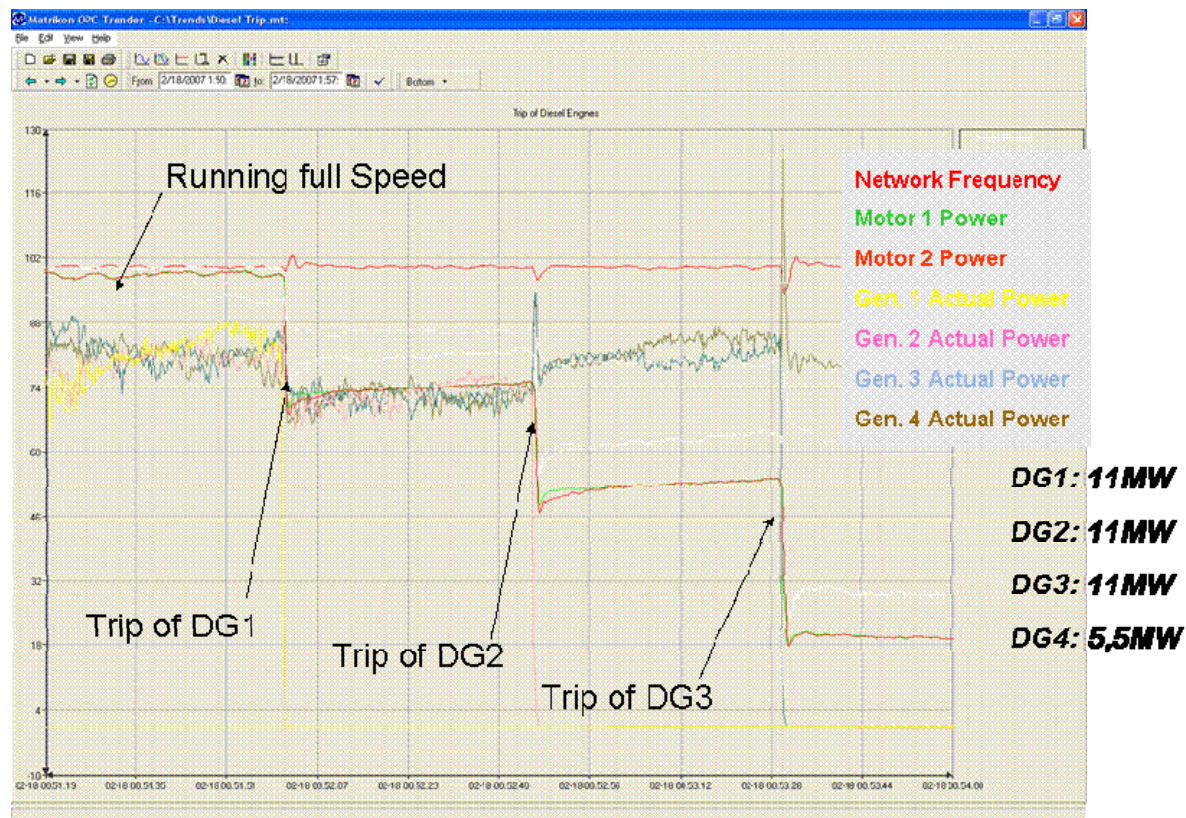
Matrikon OPC Trender - C:\Trends\Diesel Trip.mt

File Edit View Help

From 2/18/2007 1:50: to: 2/18/2007 1:57: Bottom

Trip of Diesel Engines

130
116
102
88
74
60
46
32
18
4
-10

Running full Speed

Network Frequency
Motor 1 Power
Motor 2 Power
Gen. 1 Actual Power
Gen. 2 Actual Power
Gen. 3 Actual Power
Gen. 4 Actual Power

DG1: 11MW
DG2: 11MW
DG3: 11MW
DG4: 5,5MW

Trip of DG1
Trip of DG2
Trip of DG3

02-18 00.51.19 02-18 00.51.35 02-18 00.51.51 02-18 00.52.07 02-18 00.52.23 02-18 00.52.40 02-18 00.52.56 02-18 00.53.12 02-18 00.53.28 02-18 00.53.44 02-18 00.54.00